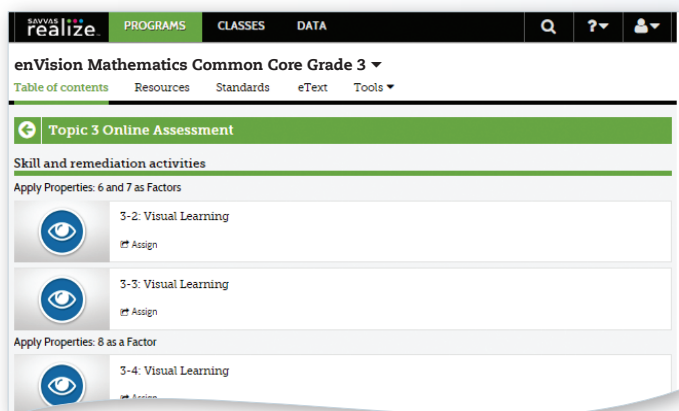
SAVVAS realize. PROGRAMS CLASSES DATA

enVision Mathematics Common Core Grade 3

Table of contents Resources Standards eText Tools

Topic 3 Online Assessment

Skill and remediation activities

Apply Properties: 6 and 7 as Factors

3-2: Visual Learning

Assign

3-3: Visual Learning

Assign

Apply Properties: 8 as a Factor

3-4: Visual Learning

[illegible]